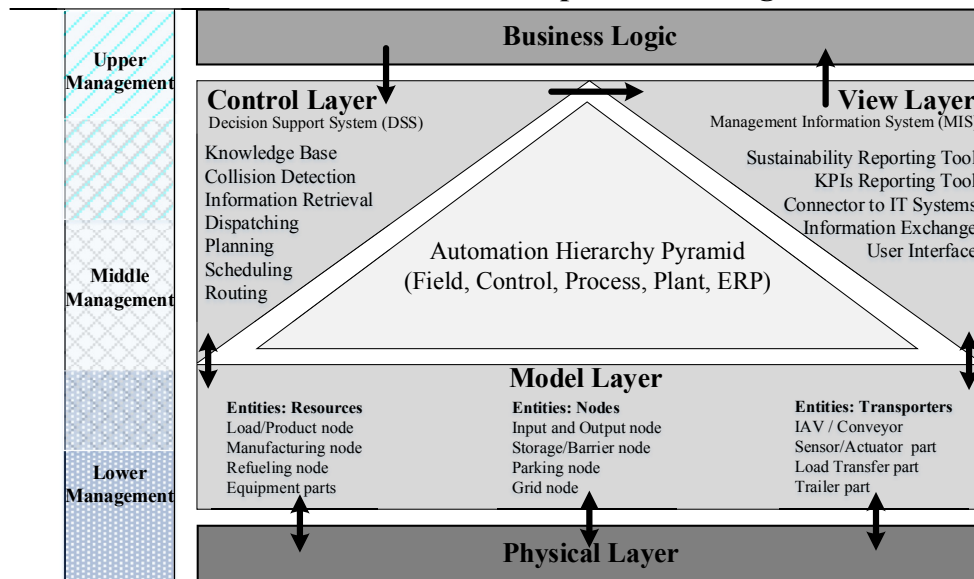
Upper Management

Middle Management

Lower Management

Business Logic

Control Layer
Decision Support System (DSS)

Knowledge Base
Collision Detection
Information Retrieval
Dispatching
Planning
Scheduling
Routing

View Layer
Management Information System (MIS

Sustainability Reporting Tool
KPIs Reporting Tool
Connector to IT Systems
Information Exchange
User Interface

Automation Hierarchy Pyramid
(Field, Control, Process, Plant, ERP)

Model Layer

Entities: Resources
Load/Product node
Manufacturing node
Refueling node
Equipment parts

Entities: Nodes
Input and Output node
Storage/Barrier node
Parking node
Grid node

Entities: Transporters
IAV / Conveyor
Sensor/Actuator part
Load Transfer part
Trailer part

Physical Layer